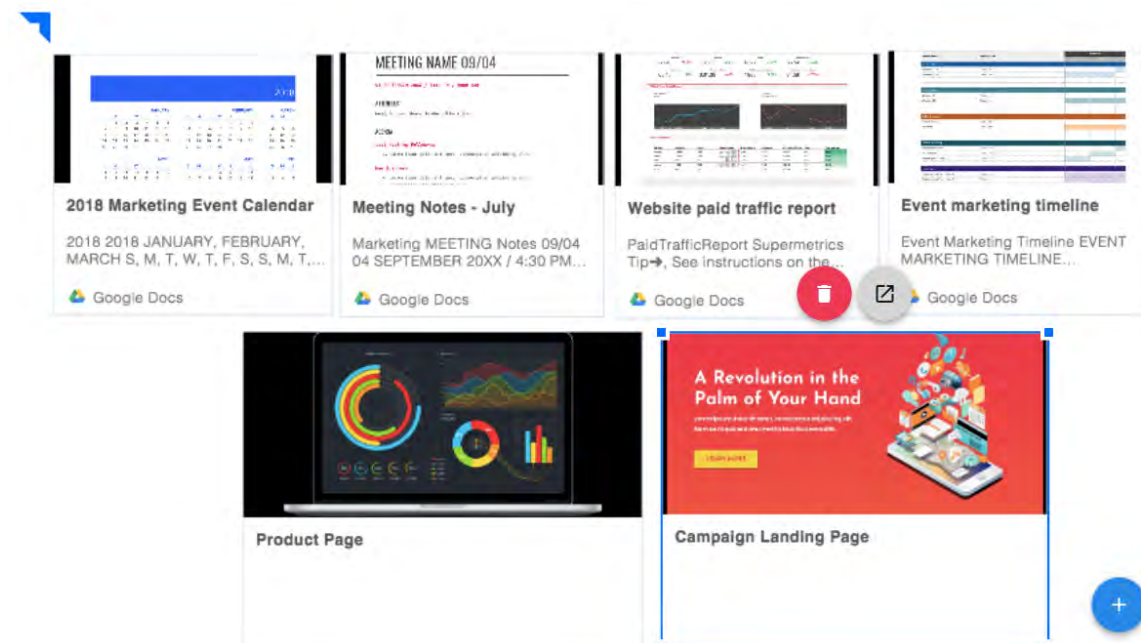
MEETING NAME 09/04

2018 Marketing Event Calendar

2018 2018 JANUARY, FEBRUARY, MARCH S, M, T, W, T, F, S, S, M, T,...

Google Docs

Meeting Notes - July

Marketing MEETING Notes 09/04 04 SEPTEMBER 20XX / 4:30 PM...

Google Docs

Website paid traffic report

PaidTrafficReport Supermetrics Tip➜, See instructions on the...

Google Docs

Event marketing timeline

Event Marketing Timeline EVENT MARKETING TIMELINE...

Google Docs

A Revolution in the Palm of Your Hand

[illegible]

Product Page

Campaign Landing Page

+